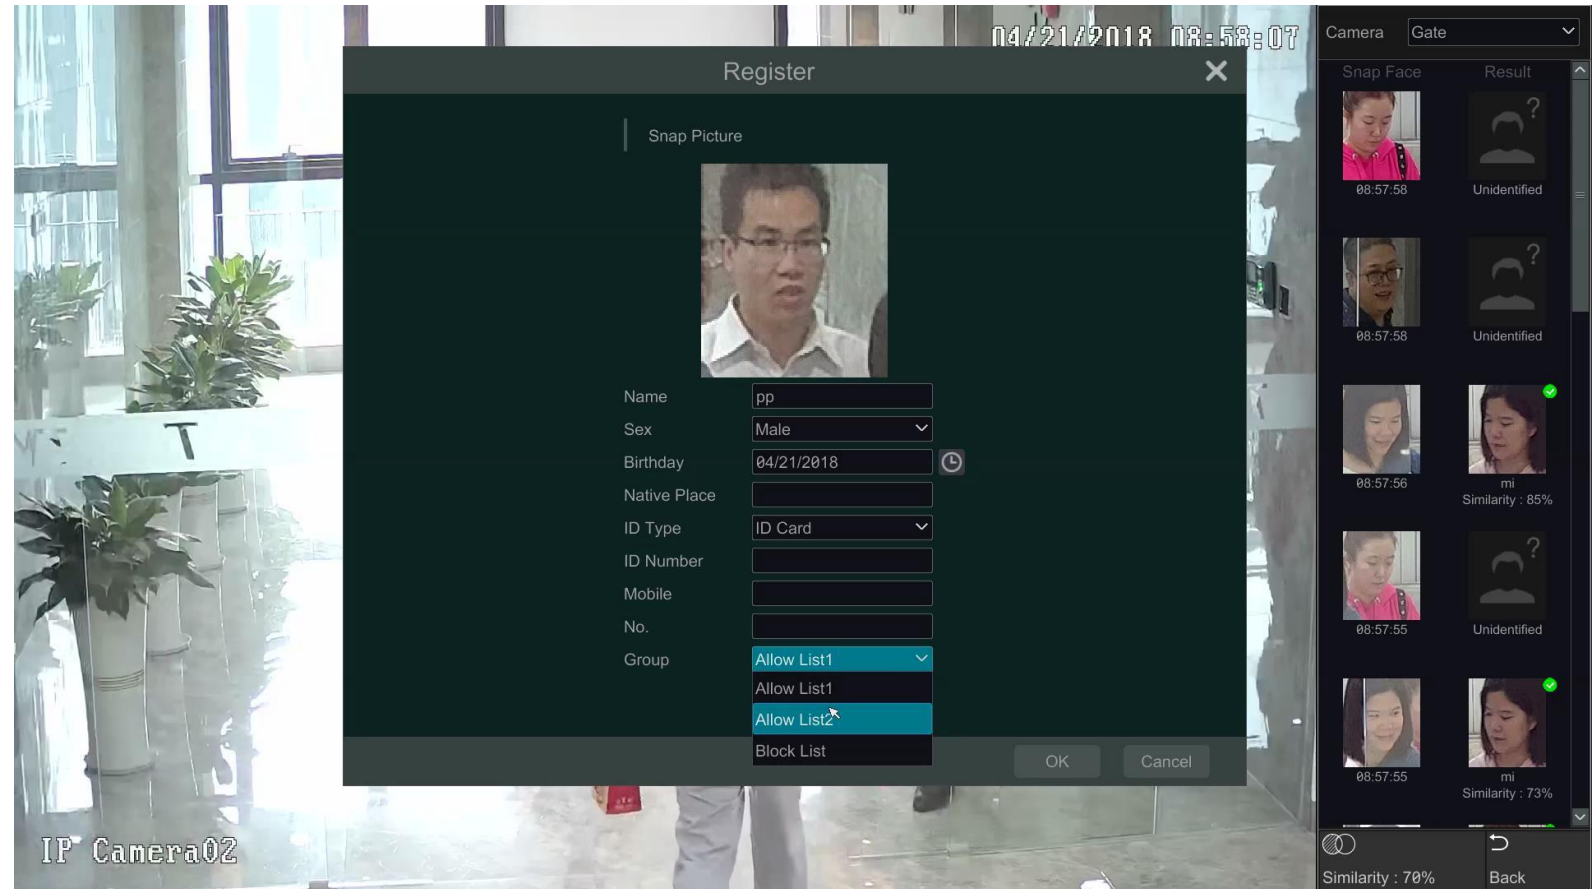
04/21/2018 08:58:07

Register

Snap Picture

Name pp
Sex Male
Birthday 04/21/2018
Native Place
ID Type ID Card
ID Number
Mobile
No.
Group Allow List1
Allow List1
Allow List2
Block List

OK Cancel

IP Camera02

Camera Gate

Snap Face Result

08:57:58 Unidentified
08:57:58 Unidentified
08:57:56 mi Similarity : 85%
08:57:55 Unidentified
08:57:55 mi Similarity : 73%

Similarity : 70%
Back